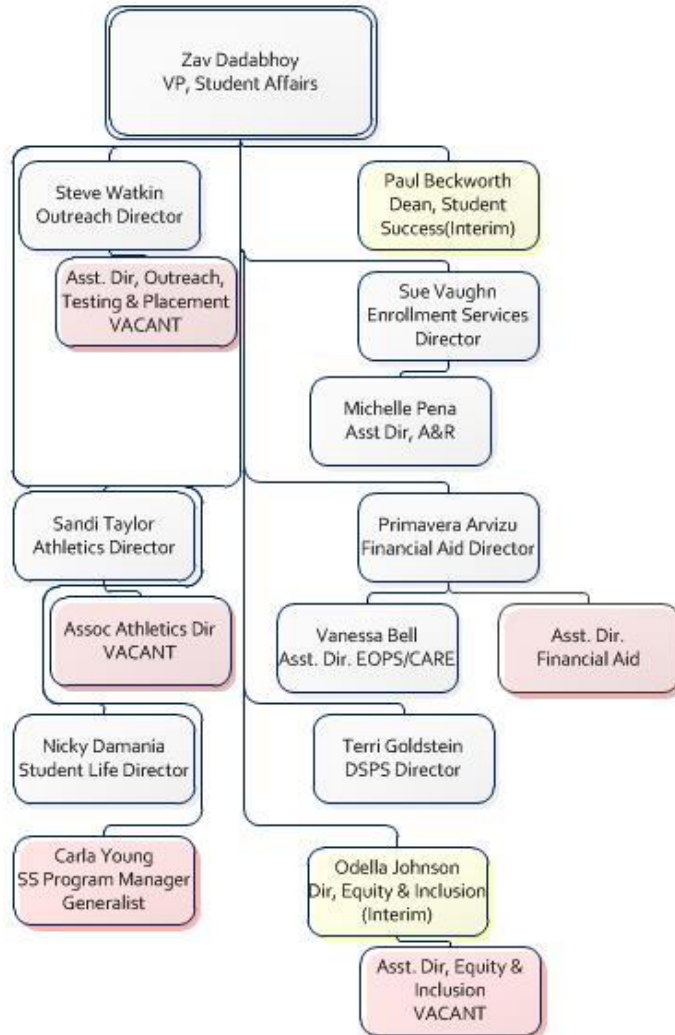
Zav Dadabhoy
VP, Student Affairs

Steve Watkin
Outreach Director

Asst. Dir, Outreach, Testing & Placement
VACANT

Paul Beckworth
Dean, Student Success(Interim)

Sue Vaughn
Enrollment Services Director

Michelle Pena
Asst Dir, A&R

Sandi Taylor
Athletics Director

Assoc Athletics Dir
VACANT

Primavera Arvizu
Financial Aid Director

Vanessa Bell
Asst. Dir. EOPS/CARE

Asst. Dir.
Financial Aid

Nicky Damania
Student Life Director

Terri Goldstein
DSPS Director

Carla Young
SS Program Manager Generalist

Odella Johnson
Dir, Equity & Inclusion
(Interim)

Asst. Dir, Equity & Inclusion
VACANT